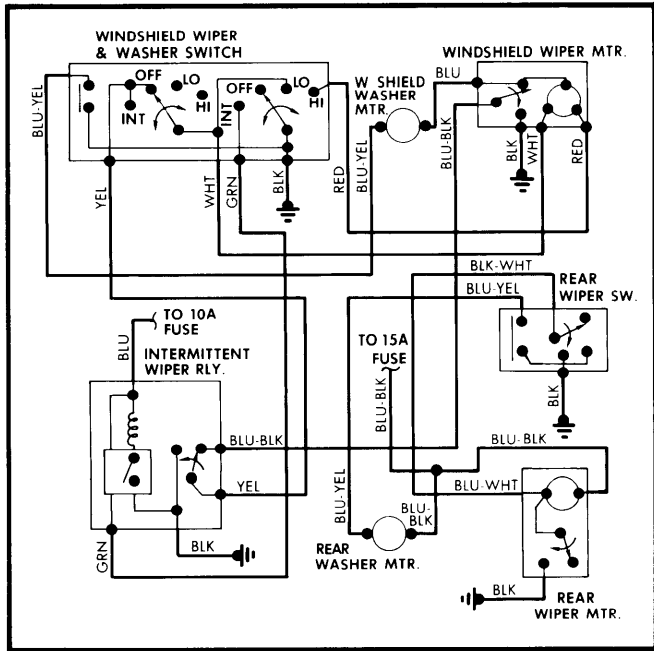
WINDSHIELD WIPER & WASHER SWITCH

WINDSHIELD WIPER MTR.

BLU-YEL

OFF

LO

HI

INT

OFF

LO

INT

HI

W SHIELD WASHER MTR.

BLU

BLU-BLK

BLK

WHT

RED

YEL

WHT

GRN

BLK

RED

BLU-YEL

BLK-WHT

REAR WIPER SW.

BLU-YEL

TO 10A FUSE

BLU

INTERMITTENT WIPER RLY.

TO 15A FUSE

BLU-BLK

BLK

BLU-BLK

BLU-BLK

YEL

BLU-YEL

BLU-BLK

BLU-WHT

BLK

GRN

REAR WASHER MTR.

BLK

REAR WIPER MTR.